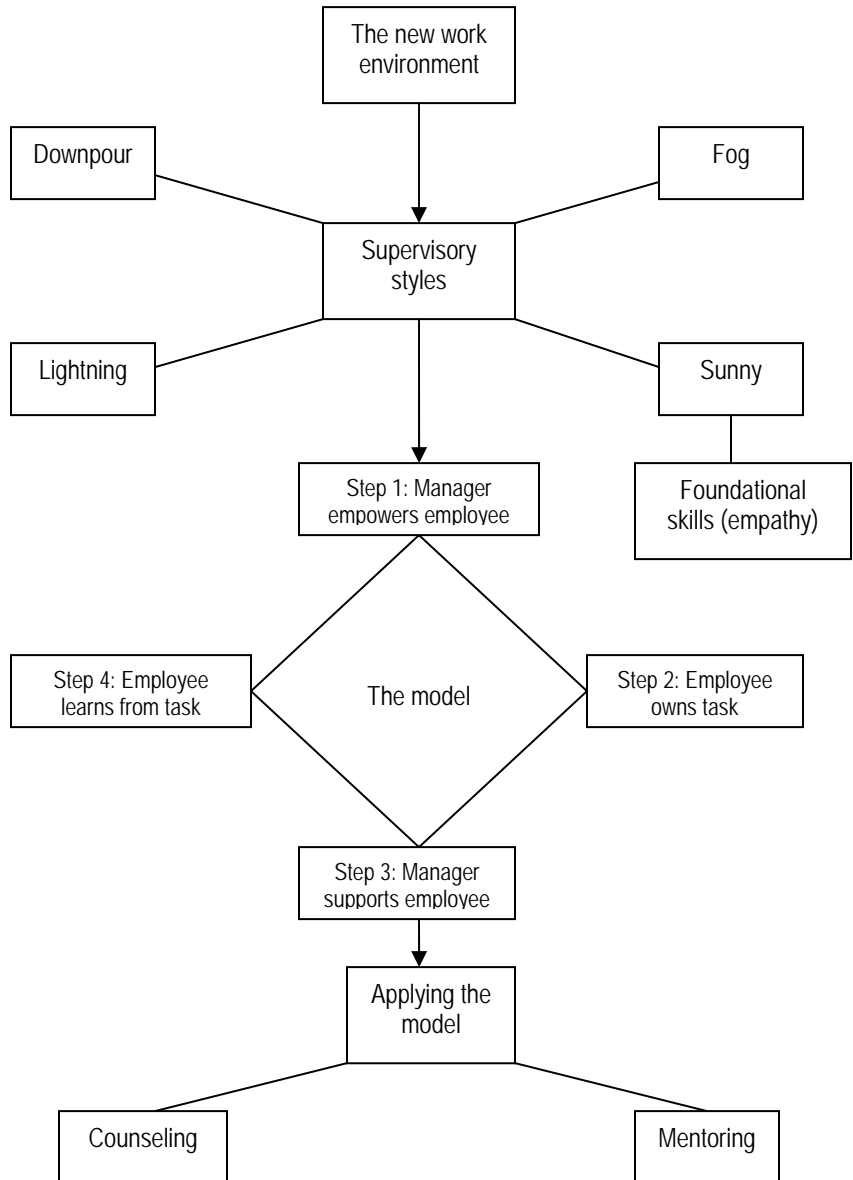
The new work environment

Downpour

Fog

Supervisory styles

Lightning

Sunny

Foundational skills (empathy)

Step 1: Manager empowers employee

Step 4: Employee learns from task

The model

Step 2: Employee owns task

Step 3: Manager supports employee

Applying the model

Counseling

Mentoring